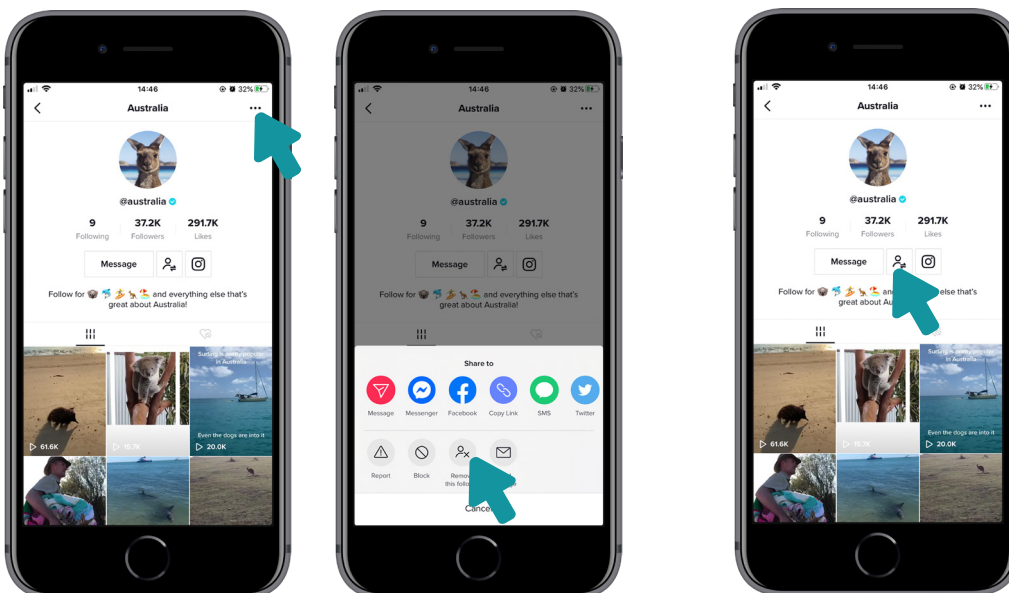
14:46
32%
Australia
...
@australia
9
Following
37.2K
Followers
291.7K
Likes
Message
Follow for 🐨🐬🏄🦘🏖️ and everything else that's great about Australia!
61.6K
10.7K
20.0K
Even the dogs are into it

14:46
32%
Australia
...
@australia
9
Following
37.2K
Followers
291.7K
Likes
Message
Follow for 🐨🐬🏄🦘🏖️ and everything else that's great about Australia!
Share to
Message
Messenger
Facebook
Copy Link
SMS
Twitter
Report
Block
Remo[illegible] this follo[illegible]
Cance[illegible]

14:46
32%
Australia
...
@australia
9
Following
37.2K
Followers
291.7K
Likes
Message
Follow for 🐨🐬🏄🦘🏖️ and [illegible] else that's great about Au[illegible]
Surfing is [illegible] in Australia
61.6K
15.1K
20.0K
Even the dogs are into it